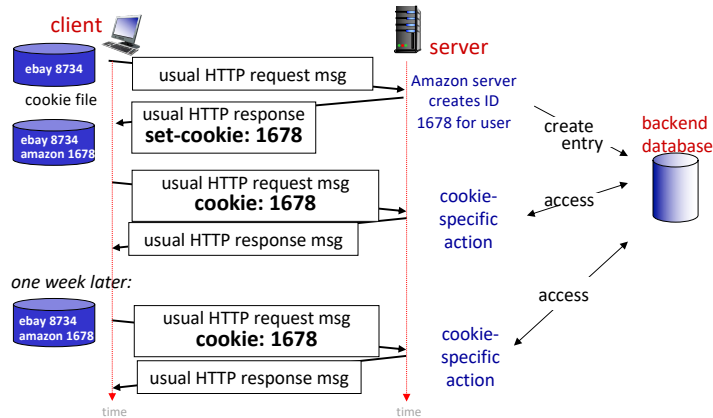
client

server

ebay 8734

cookie file

usual HTTP request msg

Amazon server creates ID 1678 for user

create entry

backend database

usual HTTP response
set-cookie: 1678

ebay 8734
amazon 1678

usual HTTP request msg
cookie: 1678

cookie-specific action

access

usual HTTP response msg

one week later:

access

ebay 8734
amazon 1678

usual HTTP request msg
cookie: 1678

cookie-specific action

usual HTTP response msg

time

time